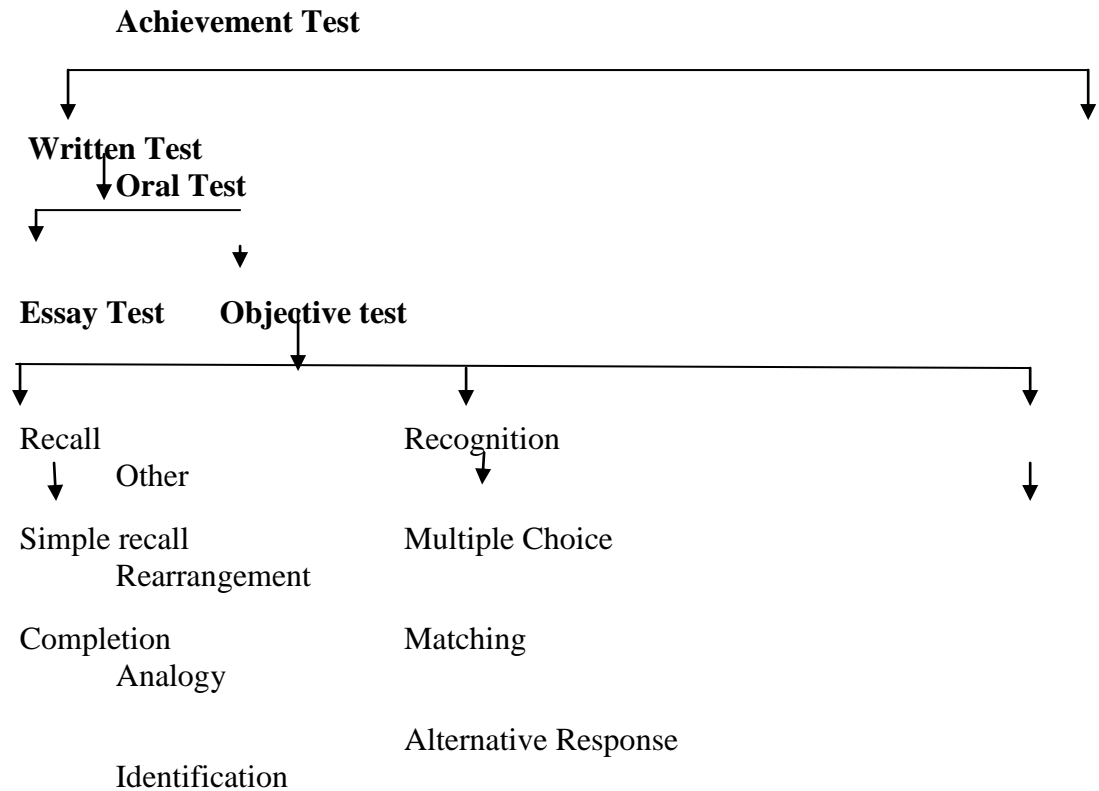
Achievement Test

Written Test

Oral Test

Essay Test

Objective test

Recall

Other

Recognition

Simple recall

Rearrangement

Multiple Choice

Completion

Analogy

Matching

Alternative Response

Identification